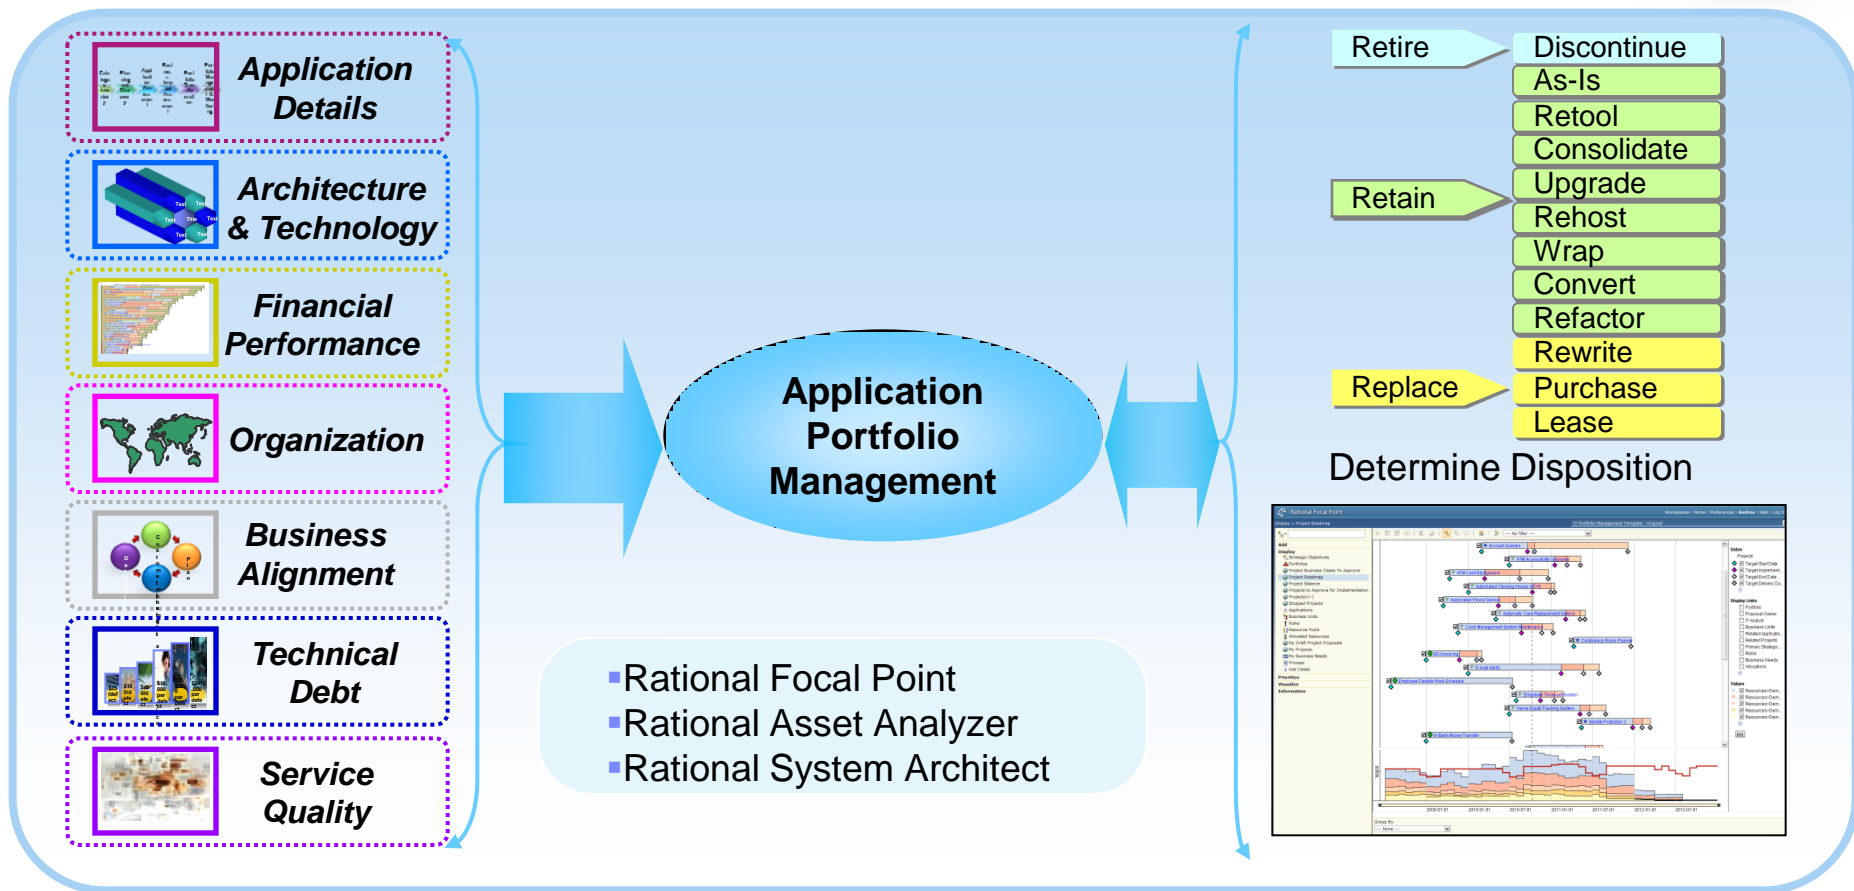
Application Details

Architecture & Technology

Financial Performance

Organization

Business Alignment

Technical Debt

Service Quality

Application Portfolio Management

▪Rational Focal Point
▪Rational Asset Analyzer
▪Rational System Architect

Retire

Retain

Replace

Discontinue

As-Is

Retool

Consolidate

Upgrade

Rehost

Wrap

Convert

Refactor

Rewrite

Purchase

Lease

Determine Disposition